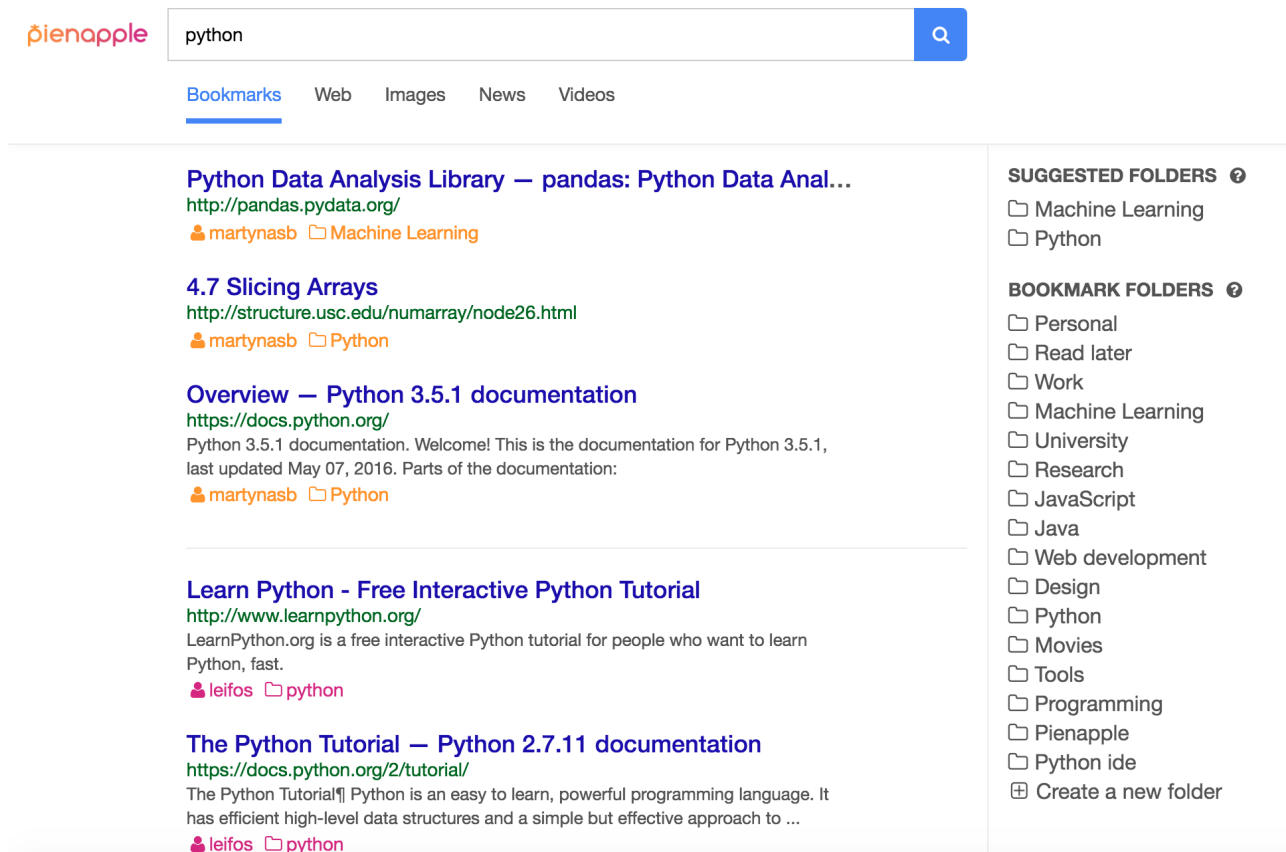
pienapple

python

Bookmarks Web Images News Videos

Python Data Analysis Library — pandas: Python Data Anal...
http://pandas.pydata.org/
martynasb Machine Learning

4.7 Slicing Arrays
http://structure.usc.edu/numarray/node26.html
martynasb Python

Overview — Python 3.5.1 documentation
https://docs.python.org/
Python 3.5.1 documentation. Welcome! This is the documentation for Python 3.5.1, last updated May 07, 2016. Parts of the documentation:
martynasb Python

Learn Python - Free Interactive Python Tutorial
http://www.learnpython.org/
LearnPython.org is a free interactive Python tutorial for people who want to learn Python, fast.
leifos python

The Python Tutorial — Python 2.7.11 documentation
https://docs.python.org/2/tutorial/
The Python Tutorial¶ Python is an easy to learn, powerful programming language. It has efficient high-level data structures and a simple but effective approach to ...
leifos python

SUGGESTED FOLDERS
Machine Learning
Python

BOOKMARK FOLDERS
Personal
Read later
Work
Machine Learning
University
Research
JavaScript
Java
Web development
Design
Python
Movies
Tools
Programming
Pienapple
Python ide
Create a new folder